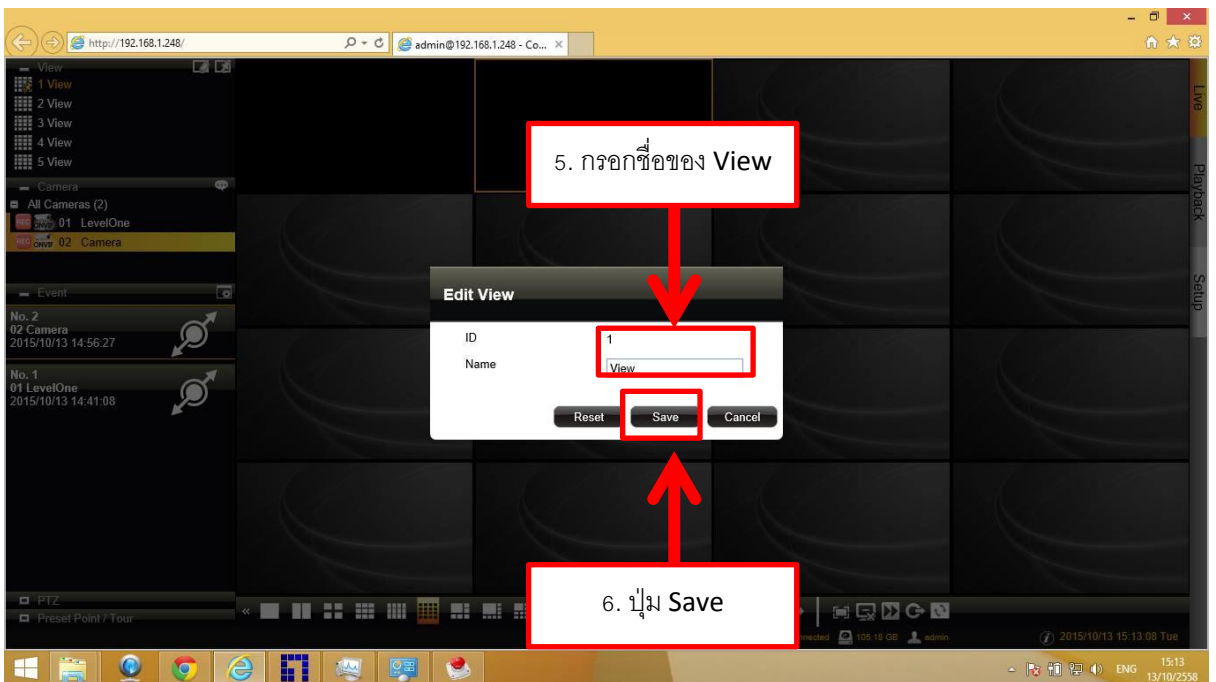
http://192.168.1.248/
admin@192.168.1.248 - Co...

View
1 View
2 View
3 View
4 View
5 View

Camera
All Cameras (2)
REC 01 LevelOne
REC ONVIF 02 Camera

Event
No. 2
02 Camera
2015/10/13 14:56:27
No. 1
01 LevelOne
2015/10/13 14:41:08

PTZ
Preset Point / Tour

Live
Playback
Setup

5. กรอกชื่อของ View

Edit View
ID 1
Name View
Reset Save Cancel

6. ปุ่ม Save

nnected 105.18 GB admin
2015/10/13 15:13:08 Tue

ENG 15:13 13/10/2558